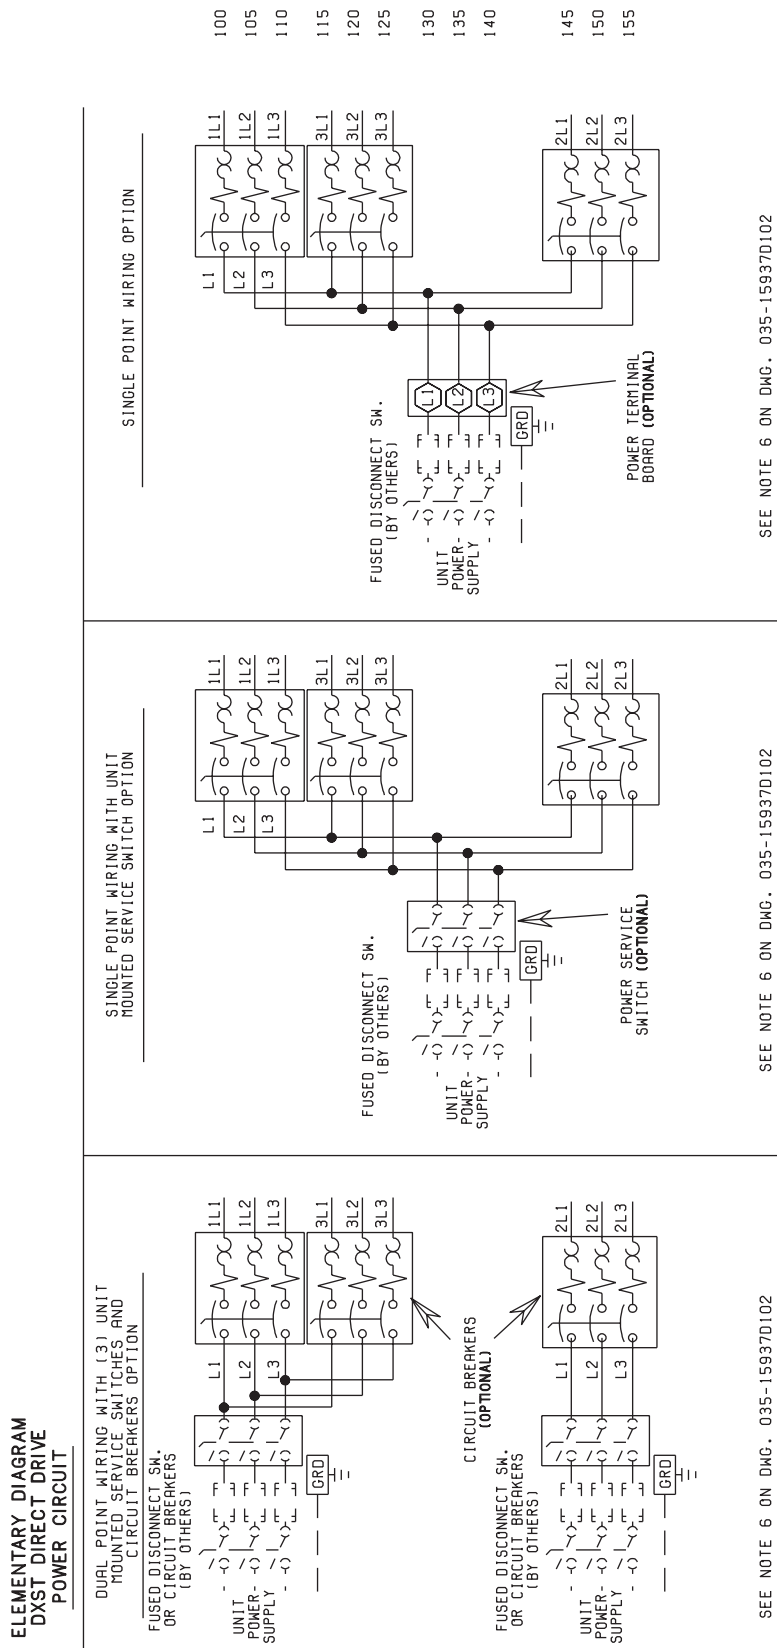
ELEMENTARY DIAGRAM
DXST DIRECT DRIVE
POWER CIRCUIT

DUAL POINT WIRING WITH (3) UNIT MOUNTED SERVICE SWITCHES AND CIRCUIT BREAKERS OPTION

FUSED DISCONNECT SW. OR CIRCUIT BREAKERS (BY OTHERS)

UNIT POWER-SUPPLY

GRD

L1
L2
L3

1L1
1L2
1L3

3L1
3L2
3L3

CIRCUIT BREAKERS (OPTIONAL)

FUSED DISCONNECT SW. OR CIRCUIT BREAKERS (BY OTHERS)

UNIT POWER-SUPPLY

GRD

L1
L2
L3

2L1
2L2
2L3

SEE NOTE 6 ON DWG. 035-15937D102

SINGLE POINT WIRING WITH UNIT MOUNTED SERVICE SWITCH OPTION

FUSED DISCONNECT SW. (BY OTHERS)

UNIT POWER-SUPPLY

GRD

POWER SERVICE SWITCH (OPTIONAL)

L1
L2
L3

1L1
1L2
1L3

3L1
3L2
3L3

2L1
2L2
2L3

SEE NOTE 6 ON DWG. 035-15937D102

SINGLE POINT WIRING OPTION

FUSED DISCONNECT SW. (BY OTHERS)

UNIT POWER-SUPPLY

GRD

L1
L2
L3

POWER TERMINAL BOARD (OPTIONAL)

L1
L2
L3

1L1
1L2
1L3

3L1
3L2
3L3

2L1
2L2
2L3

SEE NOTE 6 ON DWG. 035-15937D102

100
105
110
115
120
125
130
135
140
145
150
155